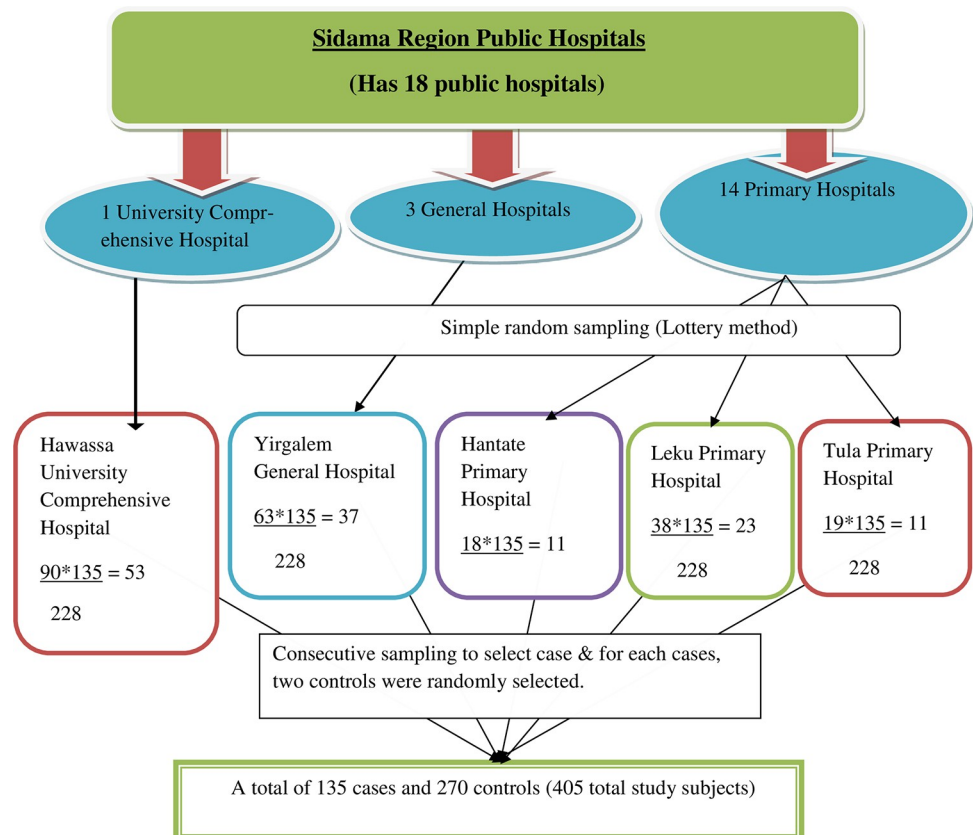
Sidama Region Public Hospitals

(Has 18 public hospitals)

1 University Comprehensive Hospital

3 General Hospitals

14 Primary Hospitals

Simple random sampling (Lottery method)

Hawassa University Comprehensive Hospital

$\frac{90*135}{228} = 53$

Yirgalem General Hospital

$\frac{63*135}{228} = 37$

Hantate Primary Hospital

$\frac{18*135}{228} = 11$

Leku Primary Hospital

$\frac{38*135}{228} = 23$

Tula Primary Hospital

$\frac{19*135}{228} = 11$

Consecutive sampling to select case & for each cases, two controls were randomly selected.

A total of 135 cases and 270 controls (405 total study subjects)